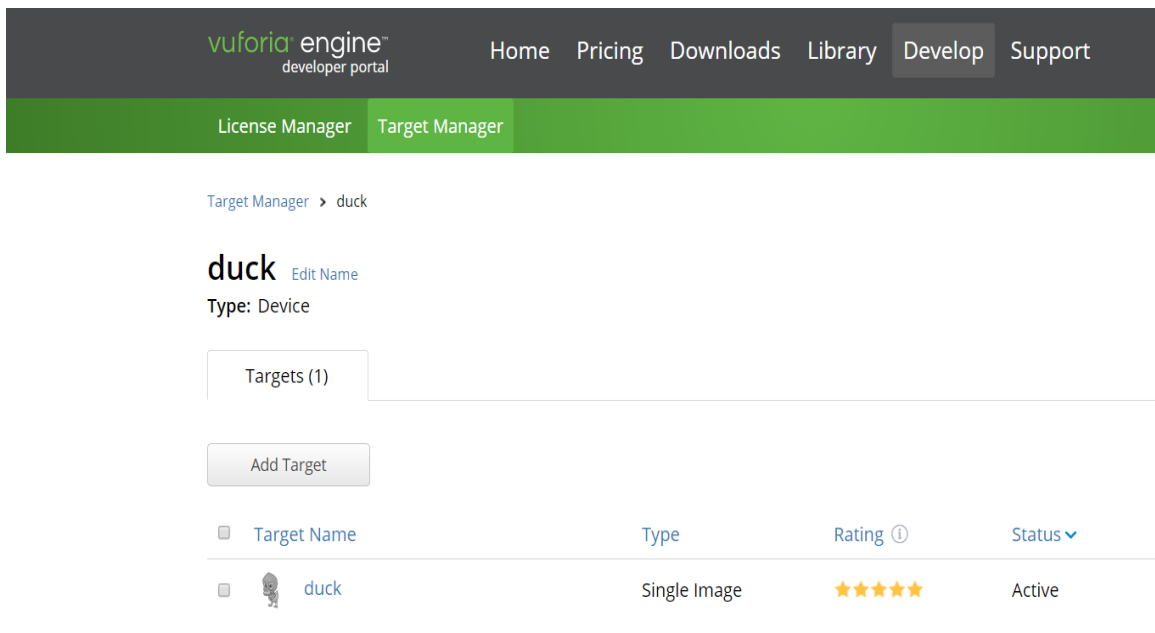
vuforia™ engine™
developer portal

Home Pricing Downloads Library Develop Support

License Manager Target Manager

Target Manager > duck

duck Edit Name
Type: Device

Targets (1)

Add Target

| Target Name | Type | Rating ⓘ | Status |
|---|---|---|---|
| duck | Single Image | ★★★★★ | Active |